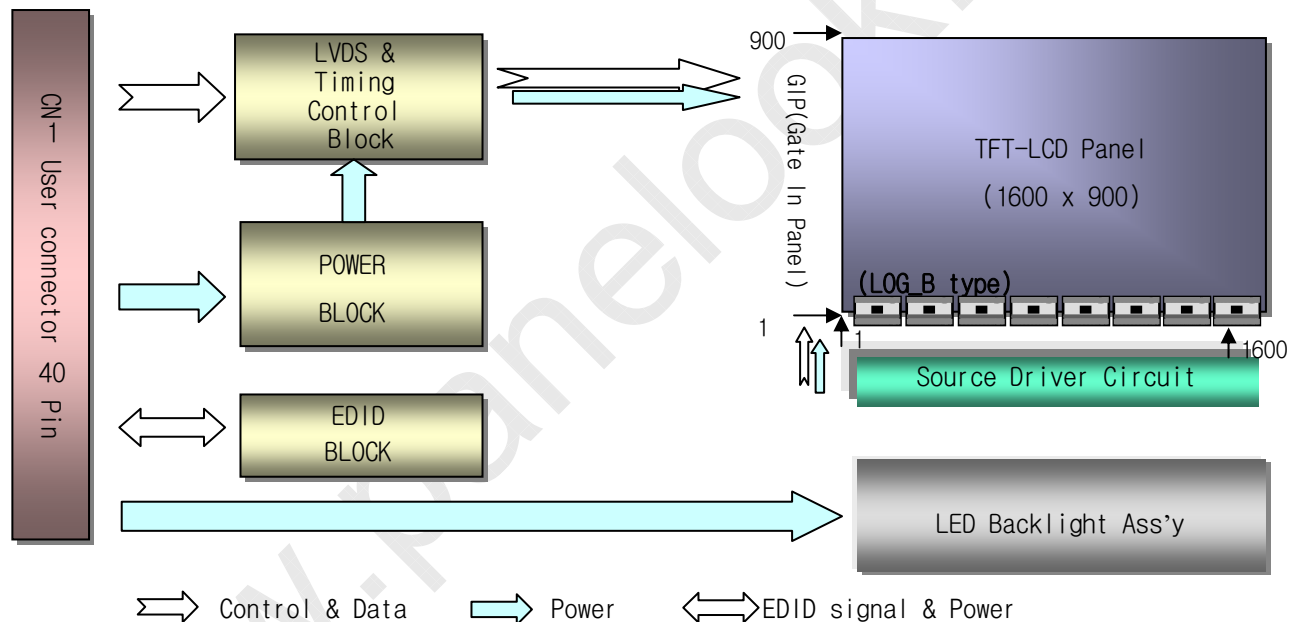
CN1 User connector 40 Pin

LVDS & Timing Control Block

POWER BLOCK

EDID BLOCK

900

GIP(Gate In Panel)

TFT-LCD Panel

(1600 x 900)

(LOG_B type)

1

1

1600

Source Driver Circuit

LED Backlight Ass'y

Control & Data

Power

EDID signal & Power

w.panelook.